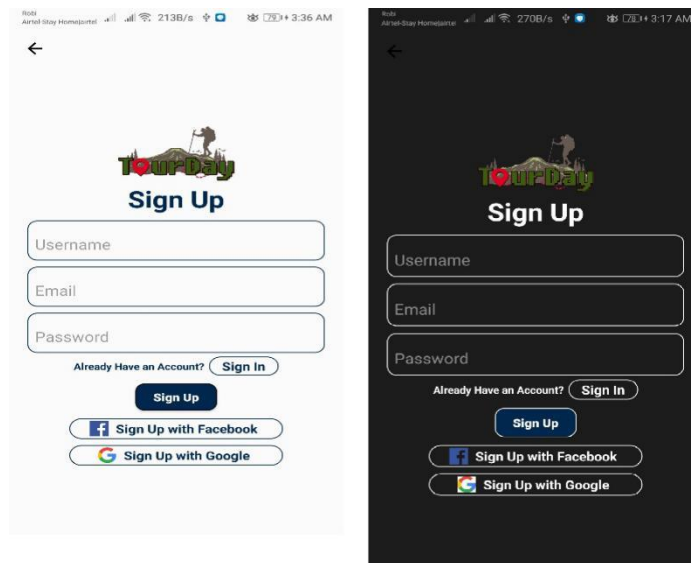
Robi
Airtel-Stay Home|airtel 213B/s 79 3:36 AM

←

TourDay

Sign Up

Username

Email

Password

Already Have an Account? Sign In

Sign Up

Sign Up with Facebook

Sign Up with Google

Robi
Airtel-Stay Home|airtel 270B/s 78 3:17 AM

←

TourDay

Sign Up

Username

Email

Password

Already Have an Account? Sign In

Sign Up

Sign Up with Facebook

Sign Up with Google